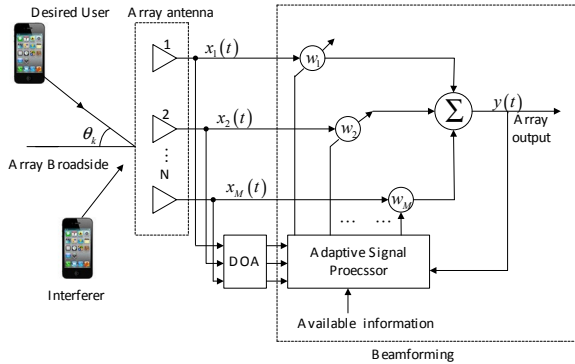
Desired User

Array antenna

1

$x_1(t)$

$w_1$

2

$x_2(t)$

$w_2$

$\Sigma$

$y(t)$

Array output

$\theta_k$

Array Broadside

⋮

N

$x_M(t)$

$w_M$

…

…

DOA

Adaptive Signal Proecssor

Interferer

Available information

Beamforming